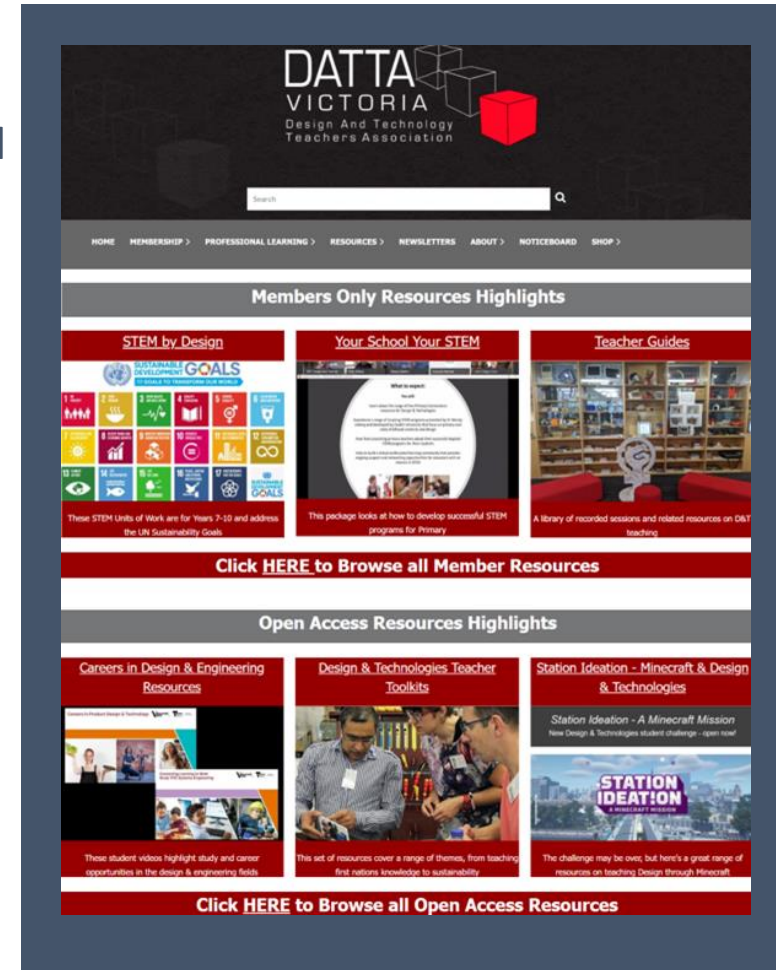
DATTA
VICTORIA
Design And Technology Teachers Association

Search

HOME MEMBERSHIP > PROFESSIONAL LEARNING > RESOURCES > NEWSLETTERS ABOUT > NOTICEBOARD SHOP >

Members Only Resources Highlights

STEM by Design

SUSTAINABLE DEVELOPMENT GOALS
17 GOALS TO TRANSFORM OUR WORLD

These STEM Units of Work are for Years 7-10 and address the UN Sustainability Goals

Your School Your STEM

What to expect:

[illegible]

This package looks at how to develop successful STEM programs for Primary

Teacher Guides

A library of recorded sessions and related resources on D&T teaching

Click HERE to Browse all Member Resources

Open Access Resources Highlights

Careers in Design & Engineering Resources

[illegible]

These student videos highlight study and career opportunities in the design & engineering fields

Design & Technologies Teacher Toolkits

This set of resources cover a range of themes, from teaching first nations knowledge to sustainability

Station Ideation - Minecraft & Design & Technologies

Station Ideation - A Minecraft Mission
New Design & Technologies student challenge - open now!

STATION IDEATION
A MINECRAFT MISSION

The challenge may be over, but here's a great range of resources on teaching Design through Minecraft

Click HERE to Browse all Open Access Resources